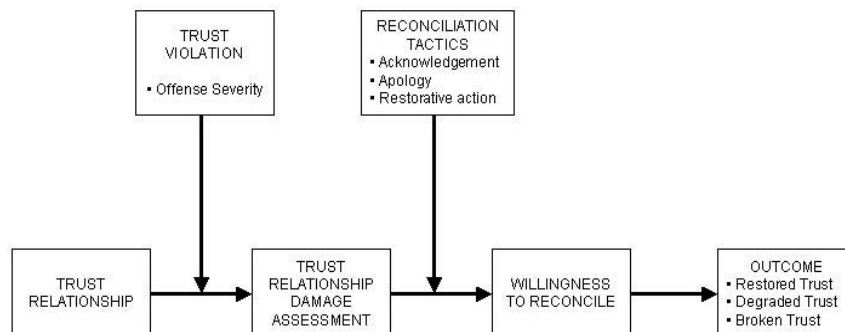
TRUST VIOLATION
• Offense Severity

RECONCILIATION TACTICS
• Acknowledgement
• Apology
• Restorative action

TRUST RELATIONSHIP

TRUST RELATIONSHIP DAMAGE ASSESSMENT

WILLINGNESS TO RECONCILE

OUTCOME
• Restored Trust
• Degraded Trust
• Broken Trust